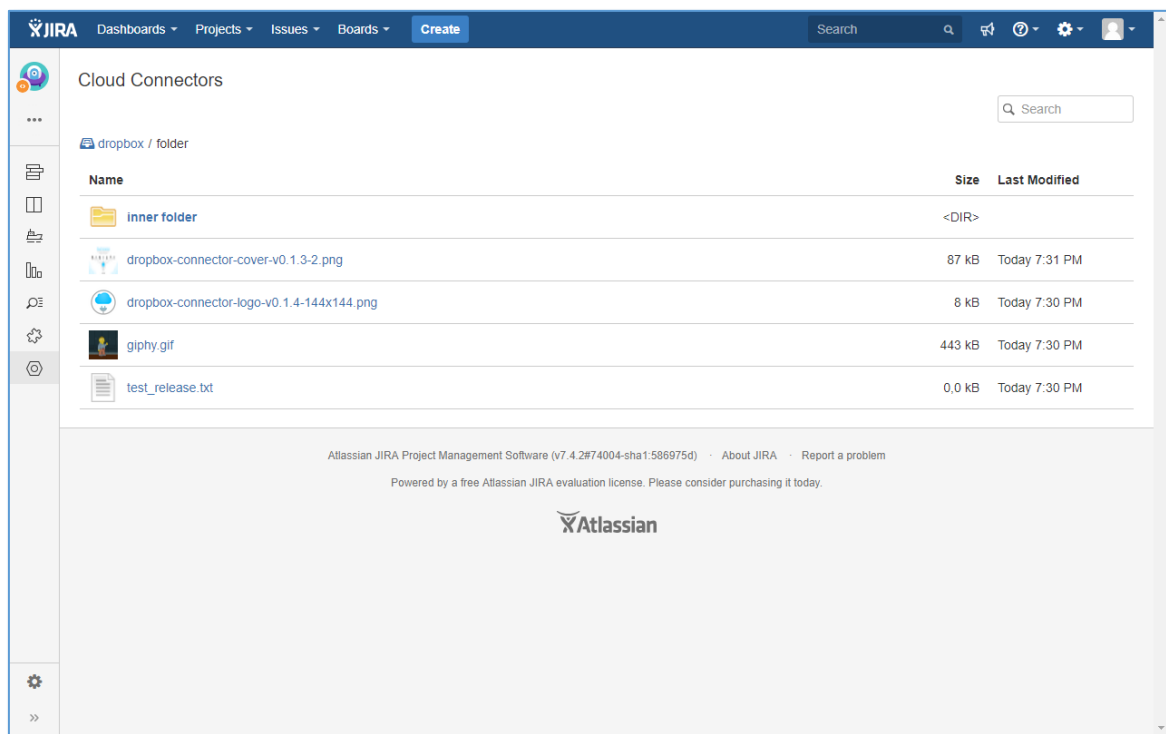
JIRA Dashboards Projects Issues Boards Create Search

Cloud Connectors

Search

dropbox / folder

| Name | Size | Last Modified |
|---|---|---|
| inner folder | <DIR> | |
| dropbox-connector-cover-v0.1.3-2.png | 87 kB | Today 7:31 PM |
| dropbox-connector-logo-v0.1.4-144x144.png | 8 kB | Today 7:30 PM |
| giphy.gif | 443 kB | Today 7:30 PM |
| test_release.txt | 0,0 kB | Today 7:30 PM |

Atlassian JIRA Project Management Software (v7.4.2#74004-sha1:586975d) · About JIRA · Report a problem

Powered by a free Atlassian JIRA evaluation license. Please consider purchasing it today.

Atlassian

»